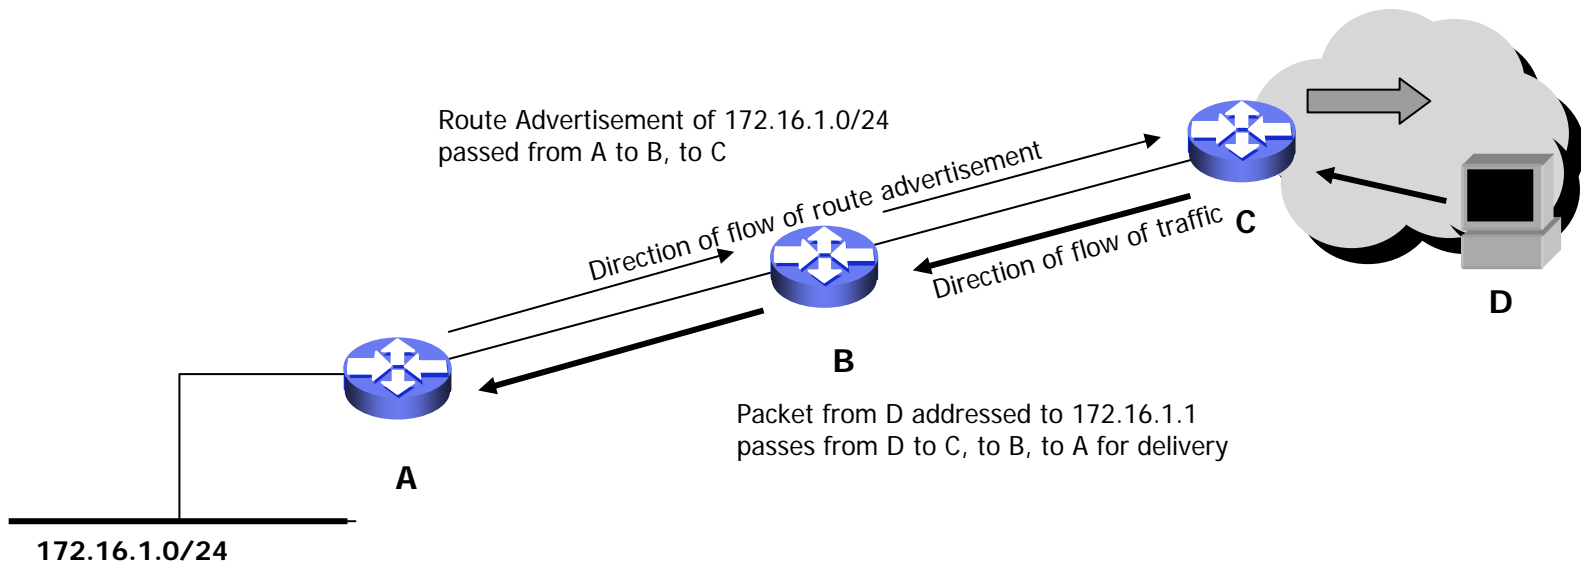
Route Advertisement of 172.16.1.0/24
passed from A to B, to C

Direction of flow of route advertisement

C

Direction of flow of traffic

D

B

Packet from D addressed to 172.16.1.1
passes from D to C, to B, to A for delivery

A

172.16.1.0/24